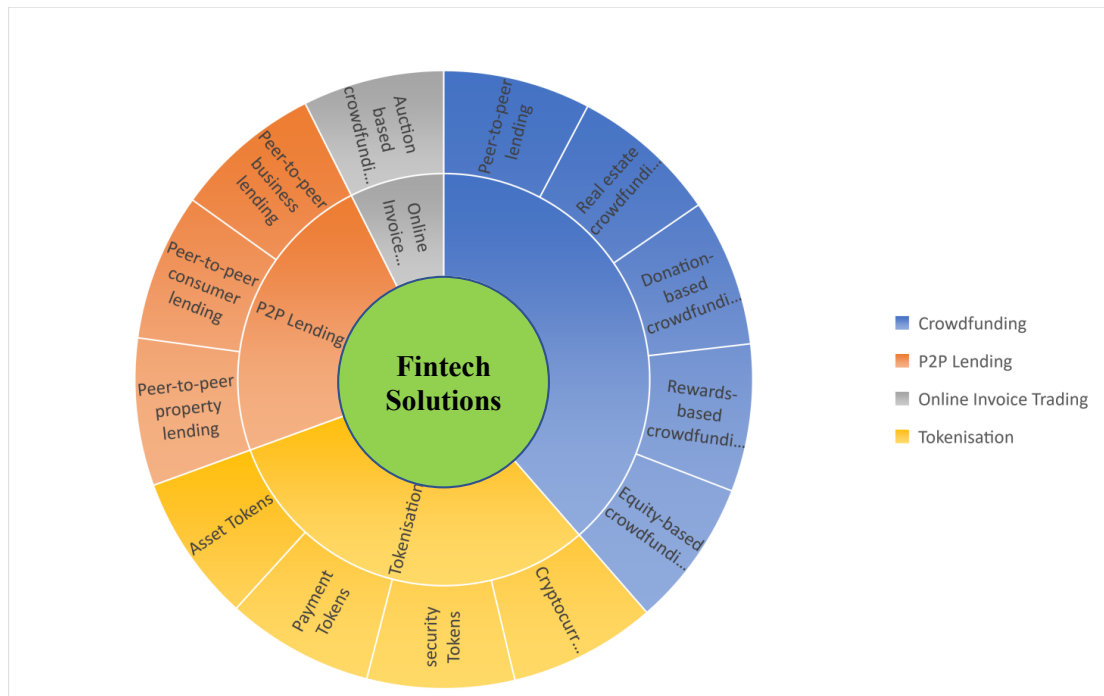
Fintech Solutions

Peer-to-peer lending
Real estate crowdfundi...
Donation-based crowdfundi...
Rewards-based crowdfundi...
Equity-based crowdfundi...
Cryptocurr...
security Tokens
Payment Tokens
Asset Tokens
Tokenisation
Peer-to-peer property lending
Peer-to-peer consumer lending
Peer-to-peer business lending
P2P Lending
Auction based crowdfundi...
Online Invoice...

Crowdfunding
P2P Lending
Online Invoice Trading
Tokenisation